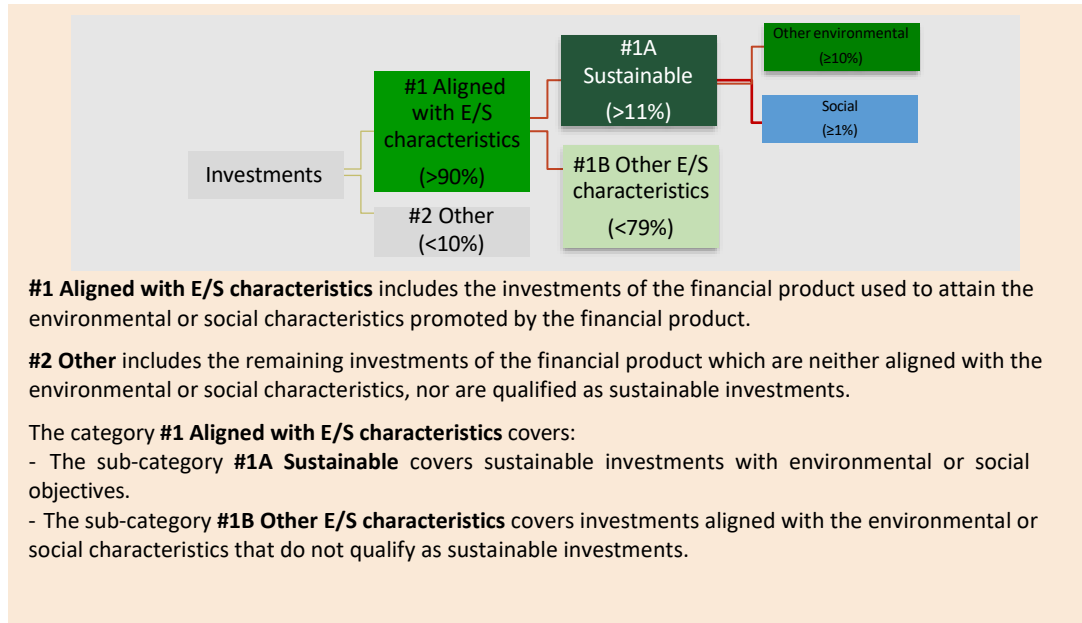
Investments

#1 Aligned with E/S characteristics (>90%)

#2 Other (<10%)

#1A Sustainable (>11%)

#1B Other E/S characteristics (<79%)

Other environmental (≥10%)

Social (≥1%)

**#1 Aligned with E/S characteristics** includes the investments of the financial product used to attain the environmental or social characteristics promoted by the financial product.

**#2 Other** includes the remaining investments of the financial product which are neither aligned with the environmental or social characteristics, nor are qualified as sustainable investments.

The category **#1 Aligned with E/S characteristics** covers:
- The sub-category **#1A Sustainable** covers sustainable investments with environmental or social objectives.
- The sub-category **#1B Other E/S characteristics** covers investments aligned with the environmental or social characteristics that do not qualify as sustainable investments.